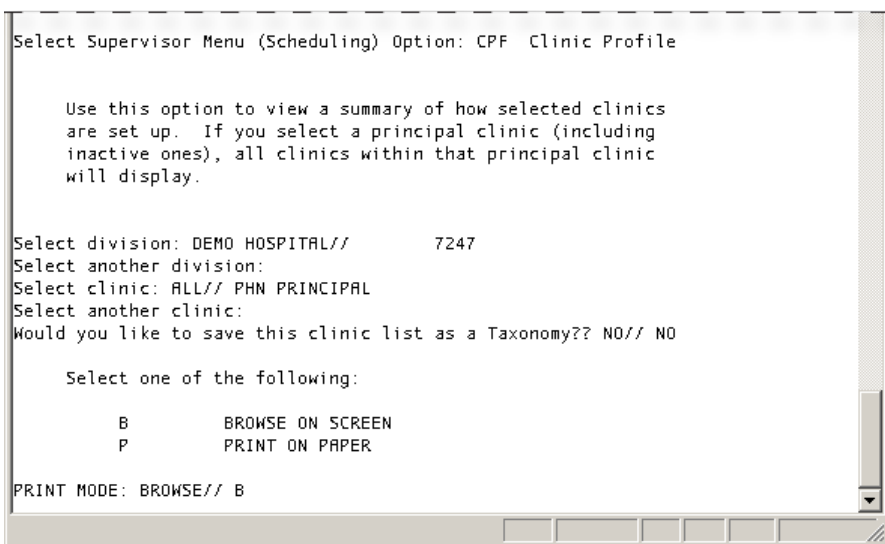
Select Supervisor Menu (Scheduling) Option: CPF Clinic Profile

Use this option to view a summary of how selected clinics are set up. If you select a principal clinic (including inactive ones), all clinics within that principal clinic will display.

Select division: DEMO HOSPITAL// 7247
Select another division:
Select clinic: ALL// PHN PRINCIPAL
Select another clinic:
Would you like to save this clinic list as a Taxonomy?? NO// NO

Select one of the following:

B BROWSE ON SCREEN
P PRINT ON PAPER

PRINT MODE: BROWSE// B